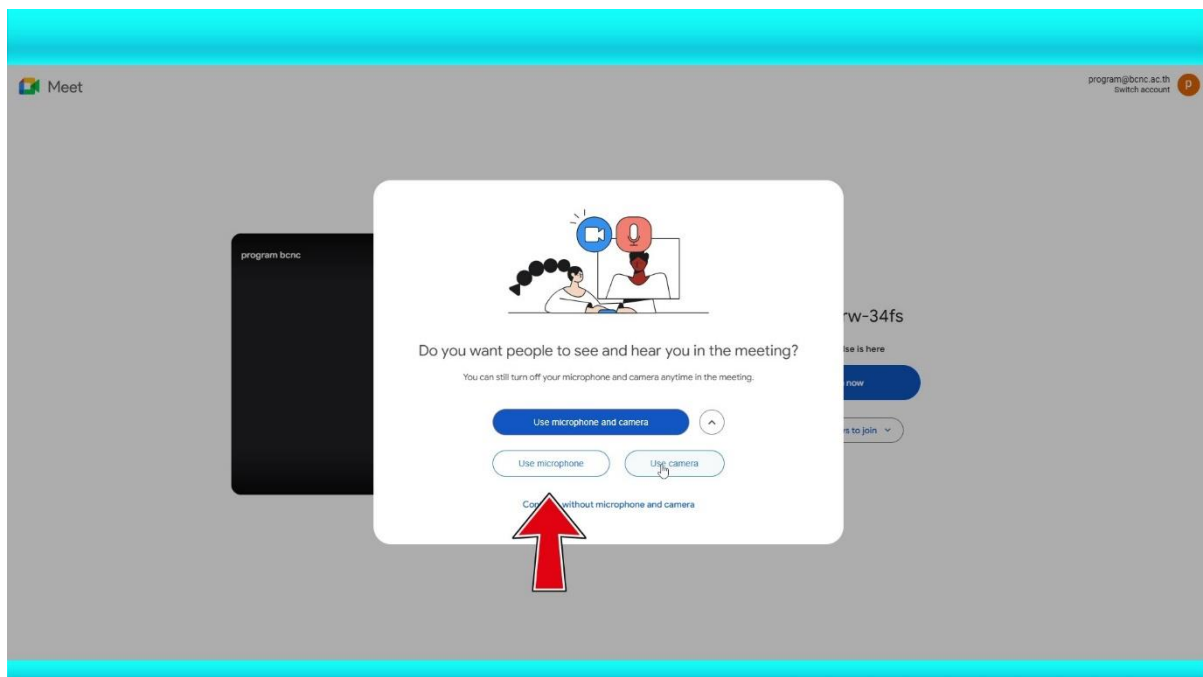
Meet

program@bcnc.ac.th
Switch account

p

program bcnc

rw-34fs

lse is here

now

s to join

Do you want people to see and hear you in the meeting?

You can still turn off your microphone and camera anytime in the meeting.

Use microphone and camera

Use microphone

Use camera

Co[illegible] without microphone and camera